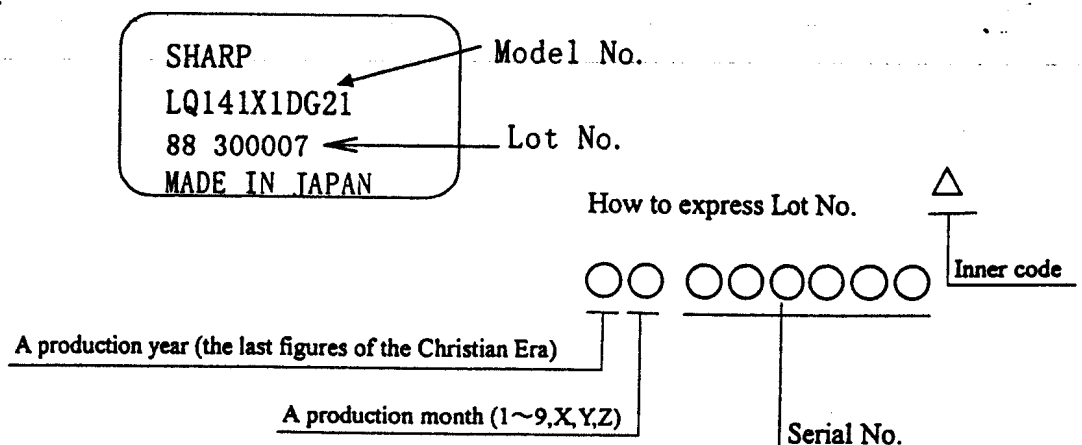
SHARP
LQ141X1DG21
88 300007
MADE IN JAPAN

Model No.

Lot No.

How to express Lot No.

○○ ○○○○○○ △

Inner code

A production year (the last figures of the Christian Era)

A production month (1~9,X,Y,Z)

Serial No.